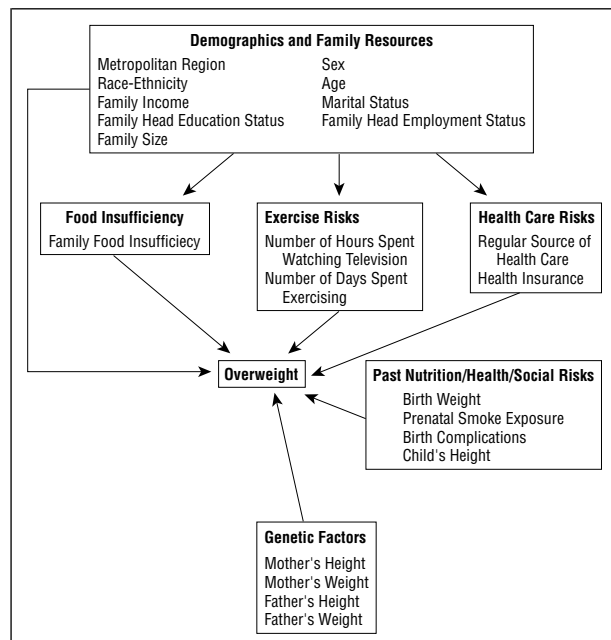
**Demographics and Family Resources**

Metropolitan Region
Race-Ethnicity
Family Income
Family Head Education Status
Family Size

Sex
Age
Marital Status
Family Head Employment Status

**Food Insufficiency**
Family Food Insufficiecy

**Exercise Risks**
Number of Hours Spent Watching Television
Number of Days Spent Exercising

**Health Care Risks**
Regular Source of Health Care
Health Insurance

**Overweight**

**Past Nutrition/Health/Social Risks**
Birth Weight
Prenatal Smoke Exposure
Birth Complications
Child's Height

**Genetic Factors**
Mother's Height
Mother's Weight
Father's Height
Father's Weight